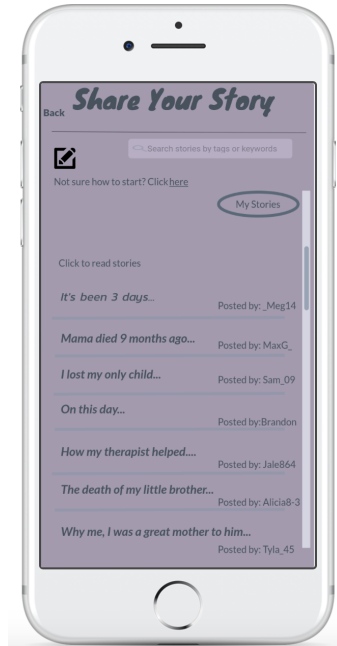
Back Share Your Story

Search stories by tags or keywords

Not sure how to start? Click here

My Stories

Click to read stories

It's been 3 days... Posted by: _Meg14

Mama died 9 months ago... Posted by: MaxG_

I lost my only child... Posted by: Sam_09

On this day... Posted by:Brandon

How my therapist helped.... Posted by: Jale864

The death of my little brother... Posted by: Alicia8-3

Why me, I was a great mother to him... Posted by: Tyla_45